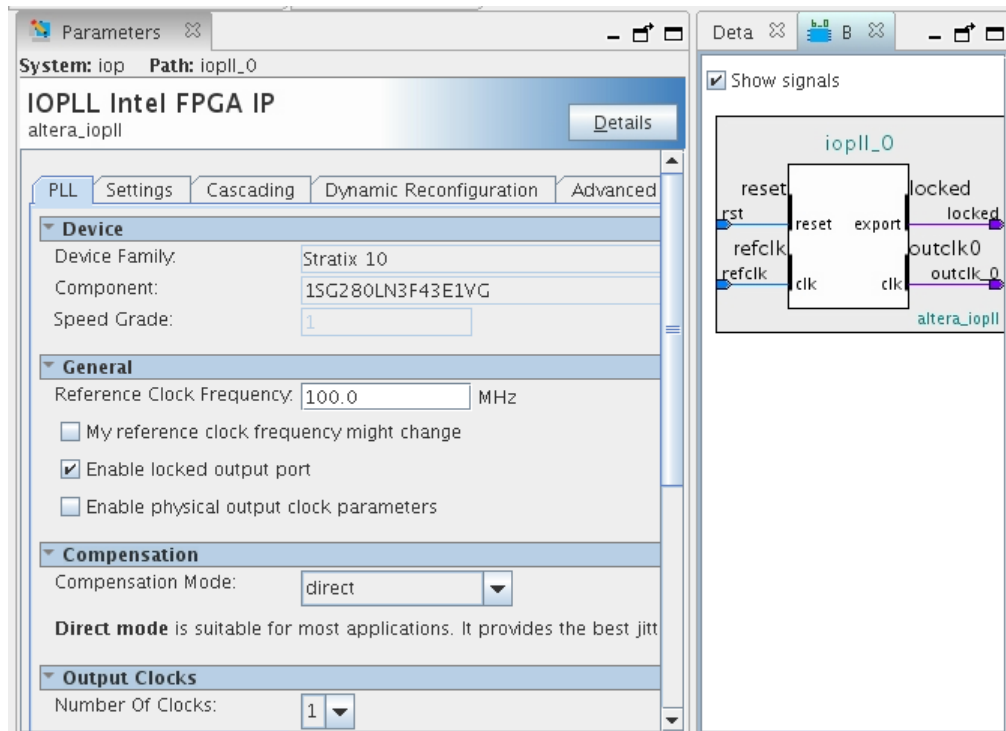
Parameters

System: iop Path: iopll_0

IOPLL Intel FPGA IP
altera_iopll

Details

PLL | Settings | Cascading | Dynamic Reconfiguration | Advanced

Device
Device Family: Stratix 10
Component: 1SG280LN3F43E1VG
Speed Grade: 1

General
Reference Clock Frequency: 100.0 MHz
My reference clock frequency might change
Enable locked output port
Enable physical output clock parameters

Compensation
Compensation Mode: direct
**Direct mode** is suitable for most applications. It provides the best jitt

Output Clocks
Number Of Clocks: 1

Deta | B

Show signals

iopll_0
reset
rst
reset
refclk
refclk
clk
locked
export
locked
outclk0
clk
outclk_0
altera_iopll